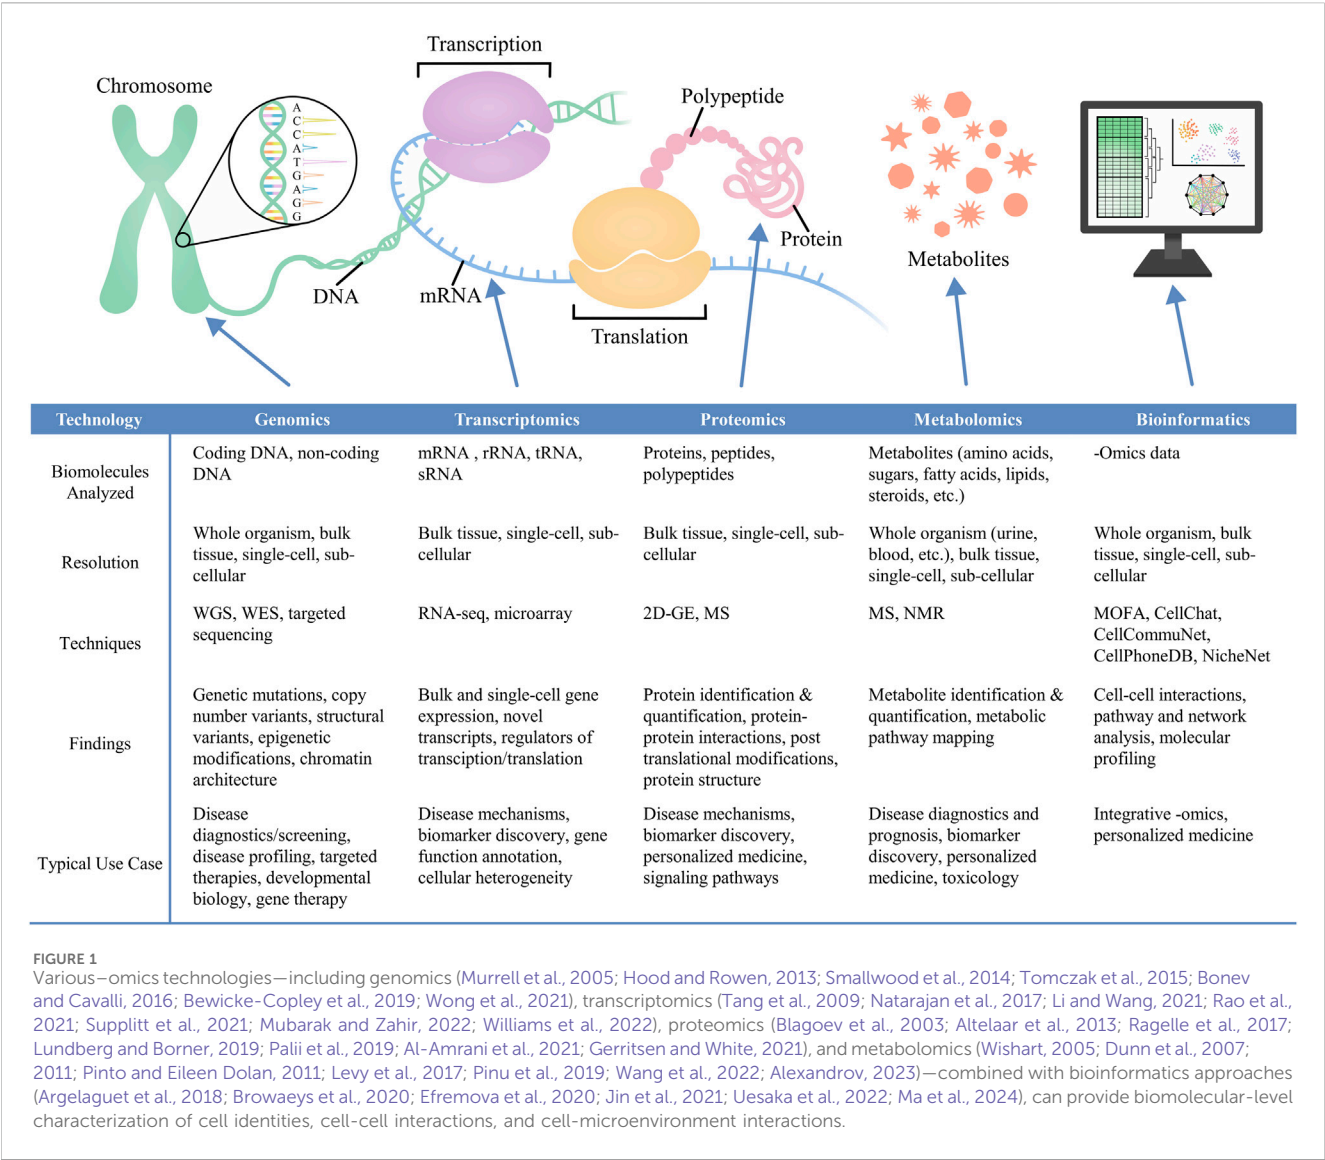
Transcription

Chromosome

A
C
C
A
T
G
A
G
G

Polypeptide

Protein

Metabolites

DNA

mRNA

Translation

| Technology | Genomics | Transcriptomics | Proteomics | Metabolomics | Bioinformatics |
|---|---|---|---|---|---|
| Biomolecules Analyzed | Coding DNA, non-coding DNA | mRNA , rRNA, tRNA, sRNA | Proteins, peptides, polypeptides | Metabolites (amino acids, sugars, fatty acids, lipids, steroids, etc.) | -Omics data |
| Resolution | Whole organism, bulk tissue, single-cell, sub-cellular | Bulk tissue, single-cell, sub-cellular | Bulk tissue, single-cell, sub-cellular | Whole organism (urine, blood, etc.), bulk tissue, single-cell, sub-cellular | Whole organism, bulk tissue, single-cell, sub-cellular |
| Techniques | WGS, WES, targeted sequencing | RNA-seq, microarray | 2D-GE, MS | MS, NMR | MOFA, CellChat, CellCommuNet, CellPhoneDB, NicheNet |
| Findings | Genetic mutations, copy number variants, structural variants, epigenetic modifications, chromatin architecture | Bulk and single-cell gene expression, novel transcripts, regulators of transcription/translation | Protein identification & quantification, protein-protein interactions, post translational modifications, protein structure | Metabolite identification & quantification, metabolic pathway mapping | Cell-cell interactions, pathway and network analysis, molecular profiling |
| Typical Use Case | Disease diagnostics/screening, disease profiling, targeted therapies, developmental biology, gene therapy | Disease mechanisms, biomarker discovery, gene function annotation, cellular heterogeneity | Disease mechanisms, biomarker discovery, personalized medicine, signaling pathways | Disease diagnostics and prognosis, biomarker discovery, personalized medicine, toxicology | Integrative -omics, personalized medicine |

FIGURE 1
Various−omics technologies—including genomics (Murrell et al., 2005; Hood and Rowen, 2013; Smallwood et al., 2014; Tomczak et al., 2015; Bonev and Cavalli, 2016; Bewicke-Copley et al., 2019; Wong et al., 2021), transcriptomics (Tang et al., 2009; Natarajan et al., 2017; Li and Wang, 2021; Rao et al., 2021; Supplitt et al., 2021; Mubarak and Zahir, 2022; Williams et al., 2022), proteomics (Blagoev et al., 2003; Altelaar et al., 2013; Ragelle et al., 2017; Lundberg and Borner, 2019; Palii et al., 2019; Al-Amrani et al., 2021; Gerritsen and White, 2021), and metabolomics (Wishart, 2005; Dunn et al., 2007; 2011; Pinto and Eileen Dolan, 2011; Levy et al., 2017; Pinu et al., 2019; Wang et al., 2022; Alexandrov, 2023)—combined with bioinformatics approaches (Argelaguet et al., 2018; Browaeys et al., 2020; Efremova et al., 2020; Jin et al., 2021; Uesaka et al., 2022; Ma et al., 2024), can provide biomolecular-level characterization of cell identities, cell-cell interactions, and cell-microenvironment interactions.